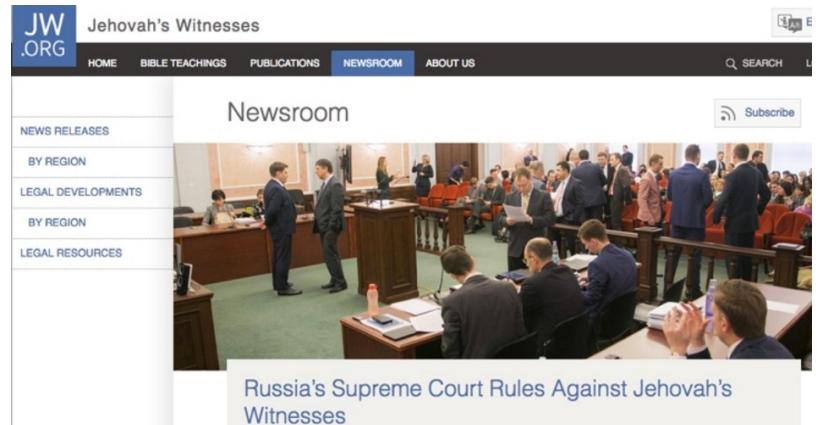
JW.ORG Jehovah's Witnesses

E

HOME BIBLE TEACHINGS PUBLICATIONS NEWSROOM ABOUT US

SEARCH L

NEWS RELEASES
BY REGION
LEGAL DEVELOPMENTS
BY REGION
LEGAL RESOURCES

Newsroom

Subscribe

Russia's Supreme Court Rules Against Jehovah's Witnesses